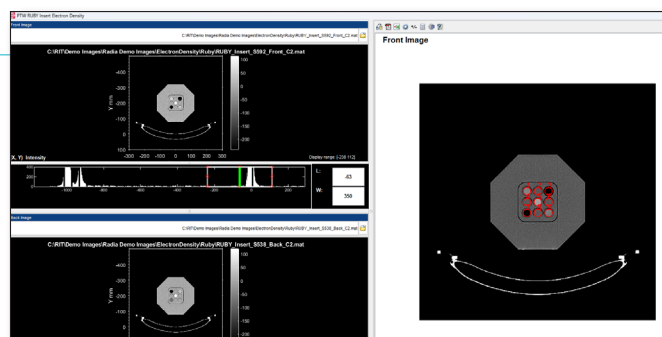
PTW RUBY Insert Electron Density

Front Image

C:\RIT\Demo Images\Radia Demo Images\ElectronDensity\Ruby\RUBY_Insert_S592_Front_C2.mat

C:\RIT\Demo Images\Radia Demo Images\ElectronDensity\Ruby\RUBY_Insert_S592_Front_C2.mat

-400
-300
-200
-100
0
100
Y mm
-300 -200 -100 0 100 200 300

100
50
0
-50
-100
-150
-200

Display range: [-230 112]

X, Y) Intensity

L: -63
W: 350

Back Image

C:\RIT\Demo Images\Radia Demo Images\ElectronDensity\Ruby\RUBY_Insert_S538_Back_C2.mat

C:\RIT\Demo Images\Radia Demo Images\ElectronDensity\Ruby\RUBY_Insert_S538_Back_C2.mat

-400
-300
-200
-100
0
Y mm

100
50
0
-50
-100
-150
-200

Front Image